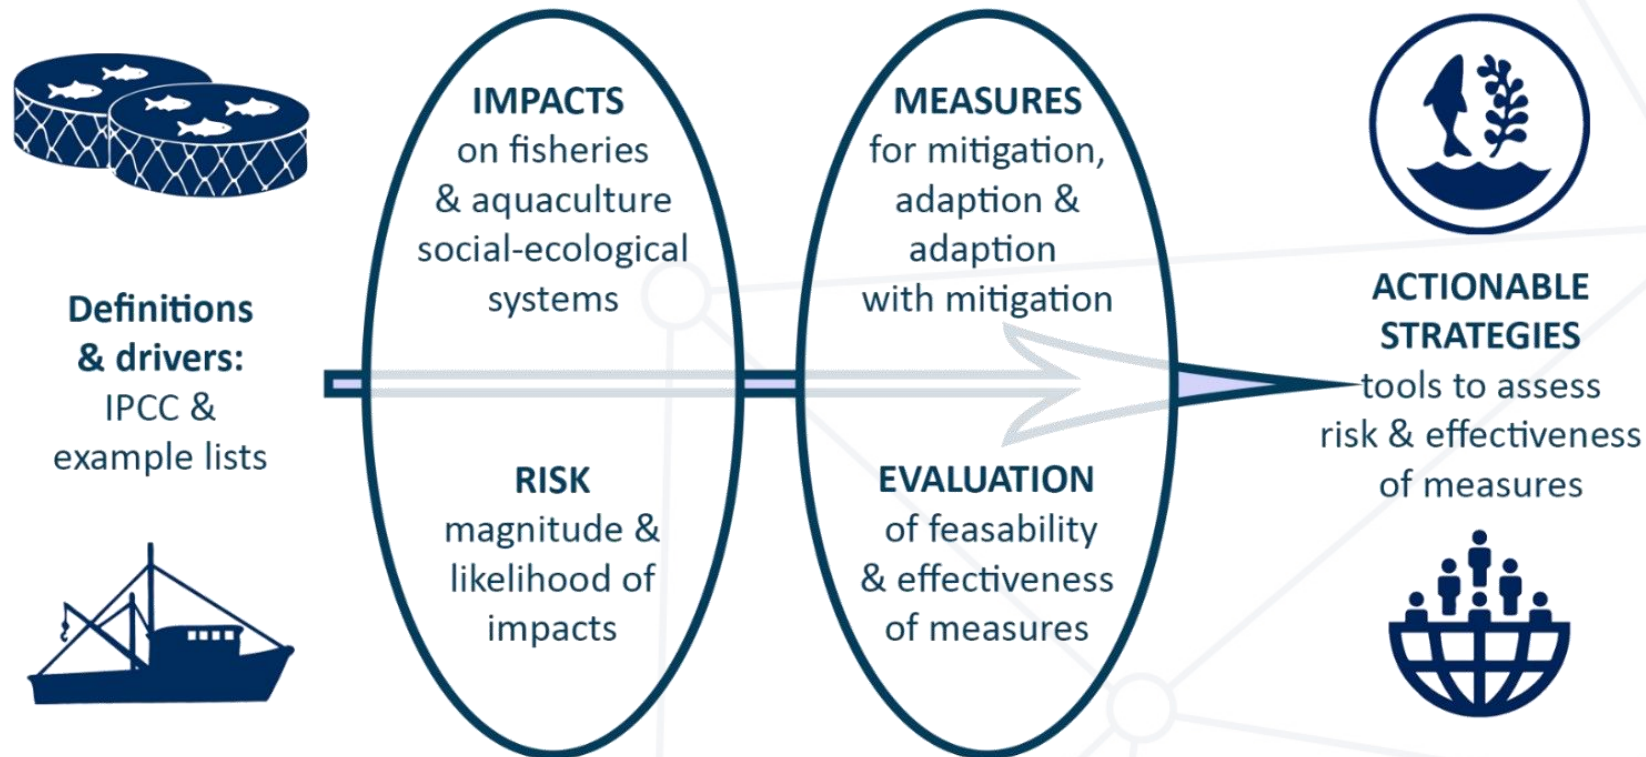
Definitions & drivers:
IPCC & example lists

IMPACTS
on fisheries & aquaculture social-ecological systems

RISK
magnitude & likelihood of impacts

MEASURES
for mitigation, adaption & adaption with mitigation

EVALUATION
of feasability & effectiveness of measures

ACTIONABLE STRATEGIES
tools to assess risk & effectiveness of measures